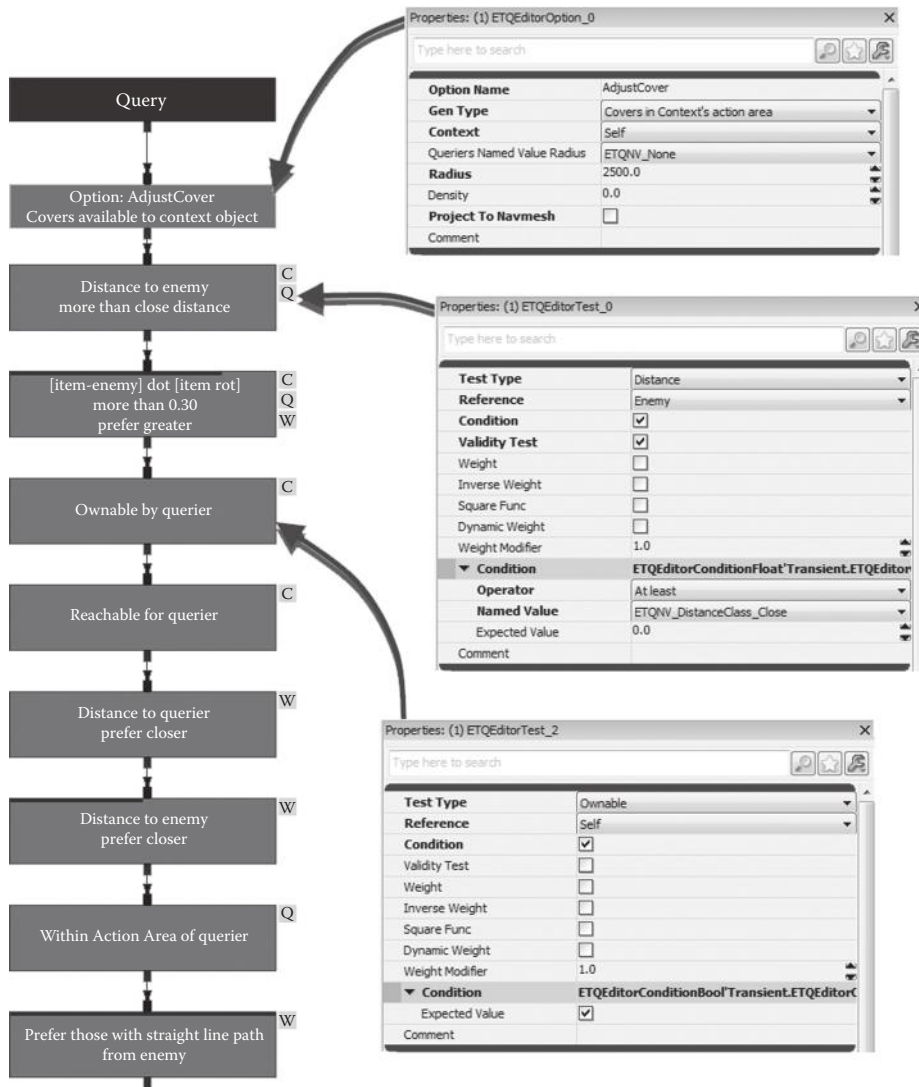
Query

Option: AdjustCover
Covers available to context object

Distance to enemy
more than close distance

C
Q

[item-enemy] dot [item rot]
more than 0.30
prefer greater

C
Q
W

Ownable by querier

C

Reachable for querier

C

Distance to querier
prefer closer

W

Distance to enemy
prefer closer

W

Within Action Area of querier

Q

Prefer those with straight line path
from enemy

W

Properties: (1) ETQEditorOption_0
×
Type here to search

| | |
|---|---|
| Option Name | AdjustCover |
| Gen Type | Covers in Context's action area |
| Context | Self |
| Queriers Named Value Radius | ETQNV_None |
| Radius | 2500.0 |
| Density | 0.0 |
| Project To Navmesh | ☐ |
| Comment | |

Properties: (1) ETQEditorTest_0
×
Type here to search

| | |
|---|---|
| Test Type | Distance |
| Reference | Enemy |
| Condition | ☑ |
| Validity Test | ☑ |
| Weight | ☐ |
| Inverse Weight | ☐ |
| Square Func | ☐ |
| Dynamic Weight | ☐ |
| Weight Modifier | 1.0 |
| ▼ Condition | ETQEditorConditionFloat'Transient.ETQEditor |
| Operator | At least |
| Named Value | ETQNV_DistanceClass_Close |
| Expected Value | 0.0 |
| Comment | |

Properties: (1) ETQEditorTest_2
×
Type here to search

| | |
|---|---|
| Test Type | Ownable |
| Reference | Self |
| Condition | ☑ |
| Validity Test | ☐ |
| Weight | ☐ |
| Inverse Weight | ☐ |
| Square Func | ☐ |
| Dynamic Weight | ☐ |
| Weight Modifier | 1.0 |
| ▼ Condition | ETQEditorConditionBool'Transient.ETQEditorC |
| Expected Value | ☑ |
| Comment | |